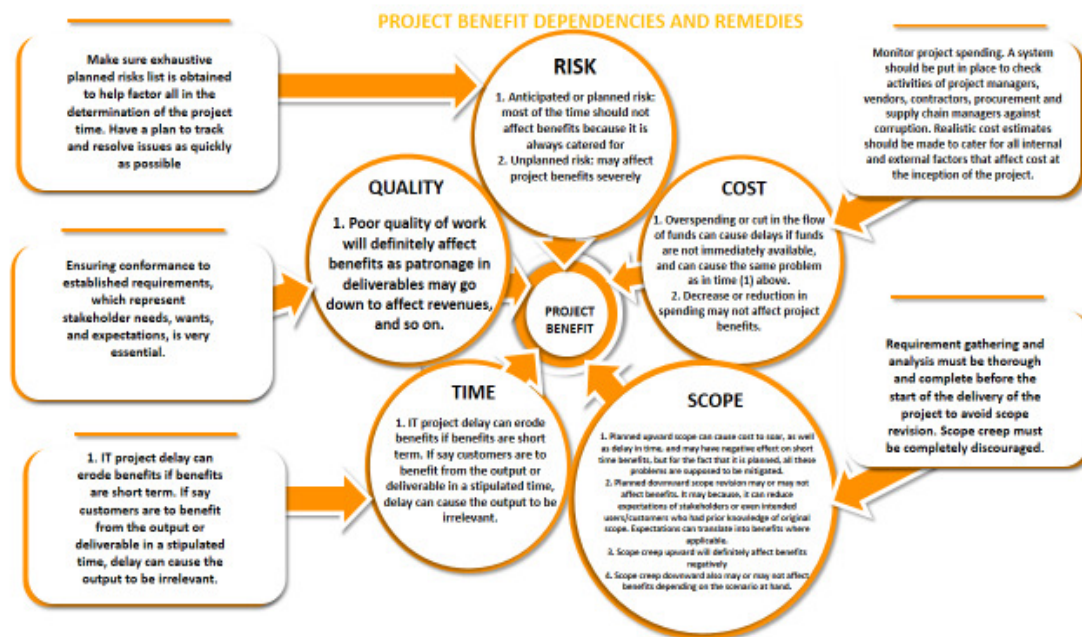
PROJECT BENEFIT DEPENDENCIES AND REMEDIES

Make sure exhaustive planned risks list is obtained to help factor all in the determination of the project time. Have a plan to track and resolve issues as quickly as possible

RISK

1. Anticipated or planned risk: most of the time should not affect benefits because it is always catered for
2. Unplanned risk: may affect project benefits severely

Monitor project spending. A system should be put in place to check activities of project managers, vendors, contractors, procurement and supply chain managers against corruption. Realistic cost estimates should be made to cater for all internal and external factors that affect cost at the inception of the project.

QUALITY

1. Poor quality of work will definitely affect benefits as patronage in deliverables may go down to affect revenues, and so on.

COST

1. Overspending or cut in the flow of funds can cause delays if funds are not immediately available, and can cause the same problem as in time (1) above.
2. Decrease or reduction in spending may not affect project benefits.

Ensuring conformance to established requirements, which represent stakeholder needs, wants, and expectations, is very essential.

PROJECT BENEFIT

Requirement gathering and analysis must be thorough and complete before the start of the delivery of the project to avoid scope revision. Scope creep must be completely discouraged.

TIME

1. IT project delay can erode benefits if benefits are short term. If say customers are to benefit from the output or deliverable in a stipulated time, delay can cause the output to be irrelevant.

SCOPE

1. Planned upward scope can cause cost to soar, as well as delay in time, and may have negative effect on short time benefits, but for the fact that it is planned, all these problems are supposed to be mitigated.
2. Planned downward scope revision may or may not affect benefits. It may because, it can reduce expectations of stakeholders or even intended users/customers who had prior knowledge of original scope. Expectations can translate into benefits where applicable.
3. Scope creep upward will definitely affect benefits negatively
4. Scope creep downward also may or may not affect benefits depending on the scenario at hand.

1. IT project delay can erode benefits if benefits are short term. If say customers are to benefit from the output or deliverable in a stipulated time, delay can cause the output to be irrelevant.